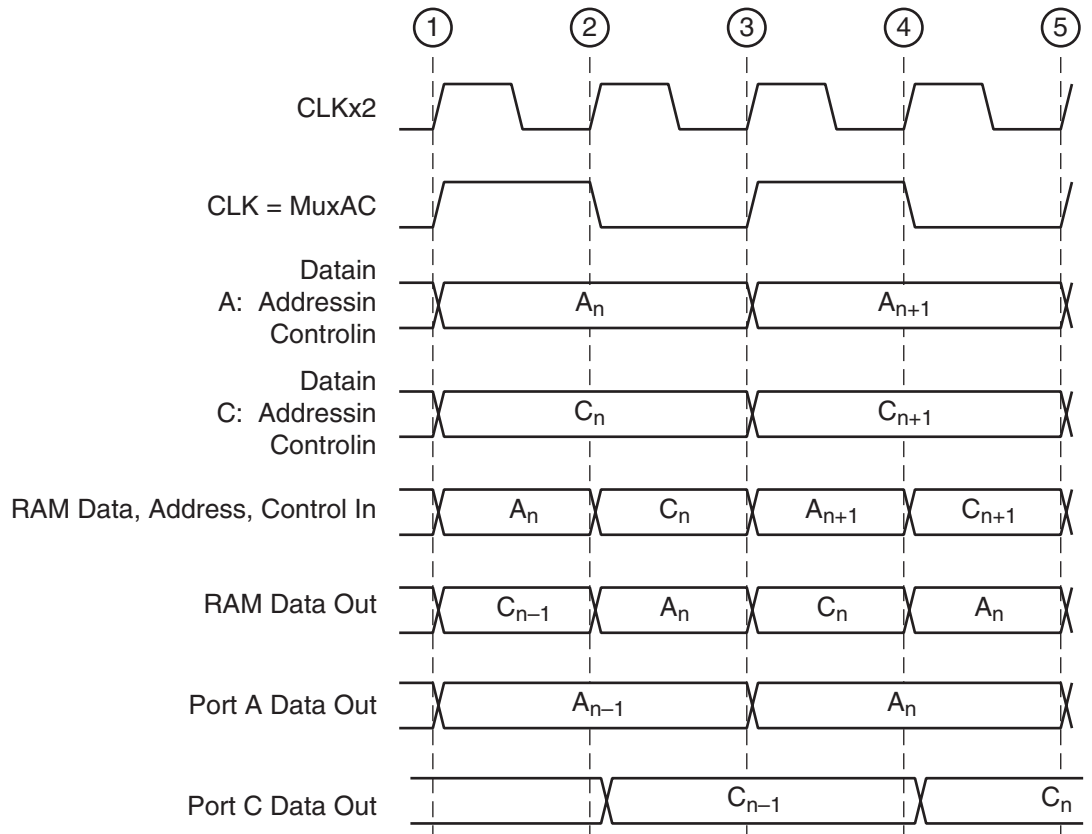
1 2 3 4 5

CLKx2

CLK = MuxAC

Datain
A: Addressin
Controlin

$A_n$ $A_{n+1}$

Datain
C: Addressin
Controlin

$C_n$ $C_{n+1}$

RAM Data, Address, Control In

$A_n$ $C_n$ $A_{n+1}$ $C_{n+1}$

RAM Data Out

$C_{n-1}$ $A_n$ $C_n$ $A_n$

Port A Data Out

$A_{n-1}$ $A_n$

Port C Data Out

$C_{n-1}$ $C_n$